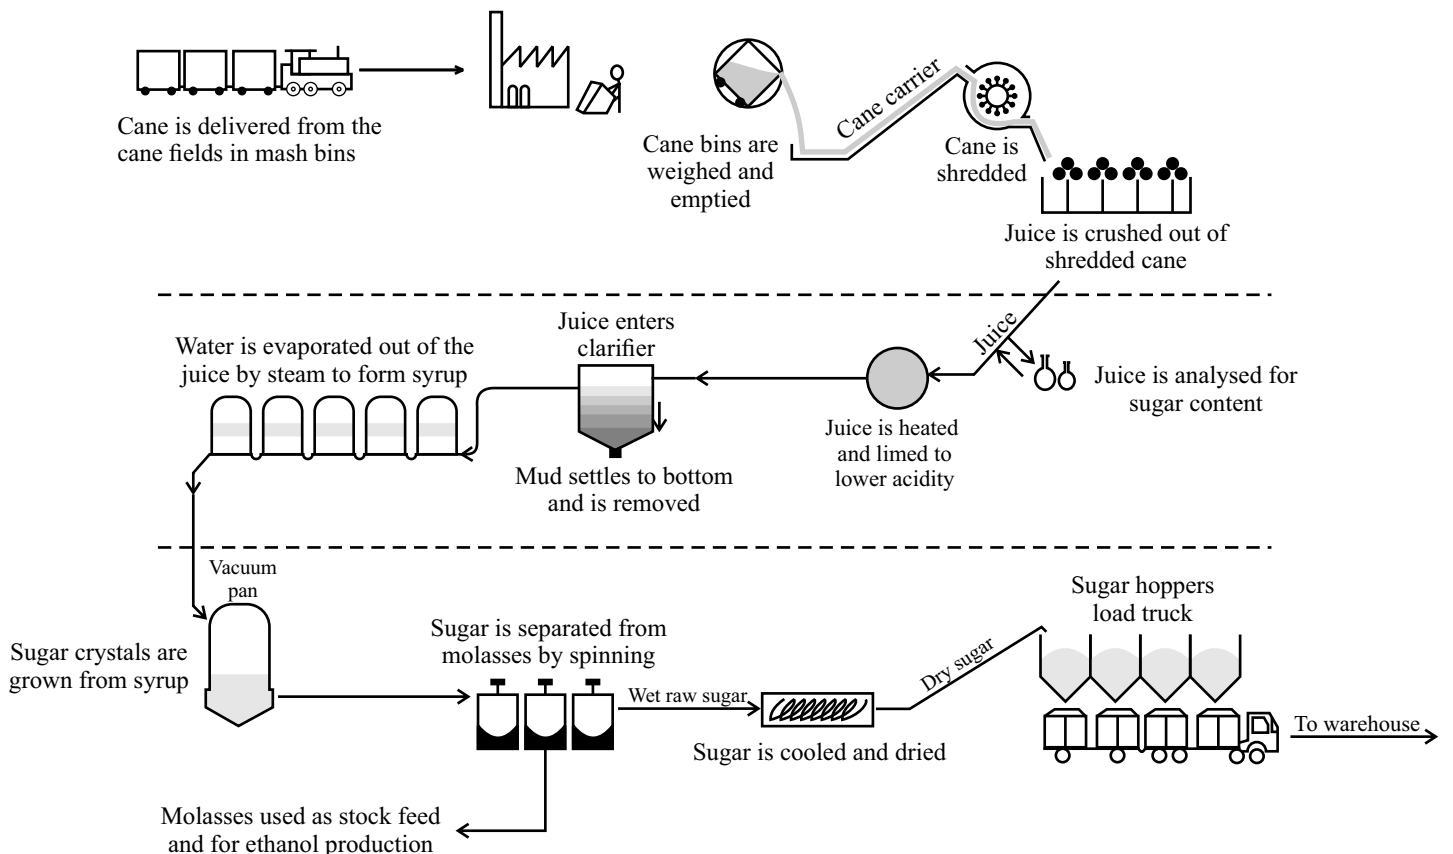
Cane is delivered from the cane fields in mash bins

Cane bins are weighed and emptied

Cane carrier

Cane is shredded

Juice is crushed out of shredded cane

Juice

Juice is analysed for sugar content

Juice is heated and limed to lower acidity

Juice enters clarifier

Mud settles to bottom and is removed

Water is evaporated out of the juice by steam to form syrup

Vacuum pan

Sugar crystals are grown from syrup

Sugar is separated from molasses by spinning

Wet raw sugar

Sugar is cooled and dried

Dry sugar

Sugar hoppers load truck

To warehouse

Molasses used as stock feed and for ethanol production